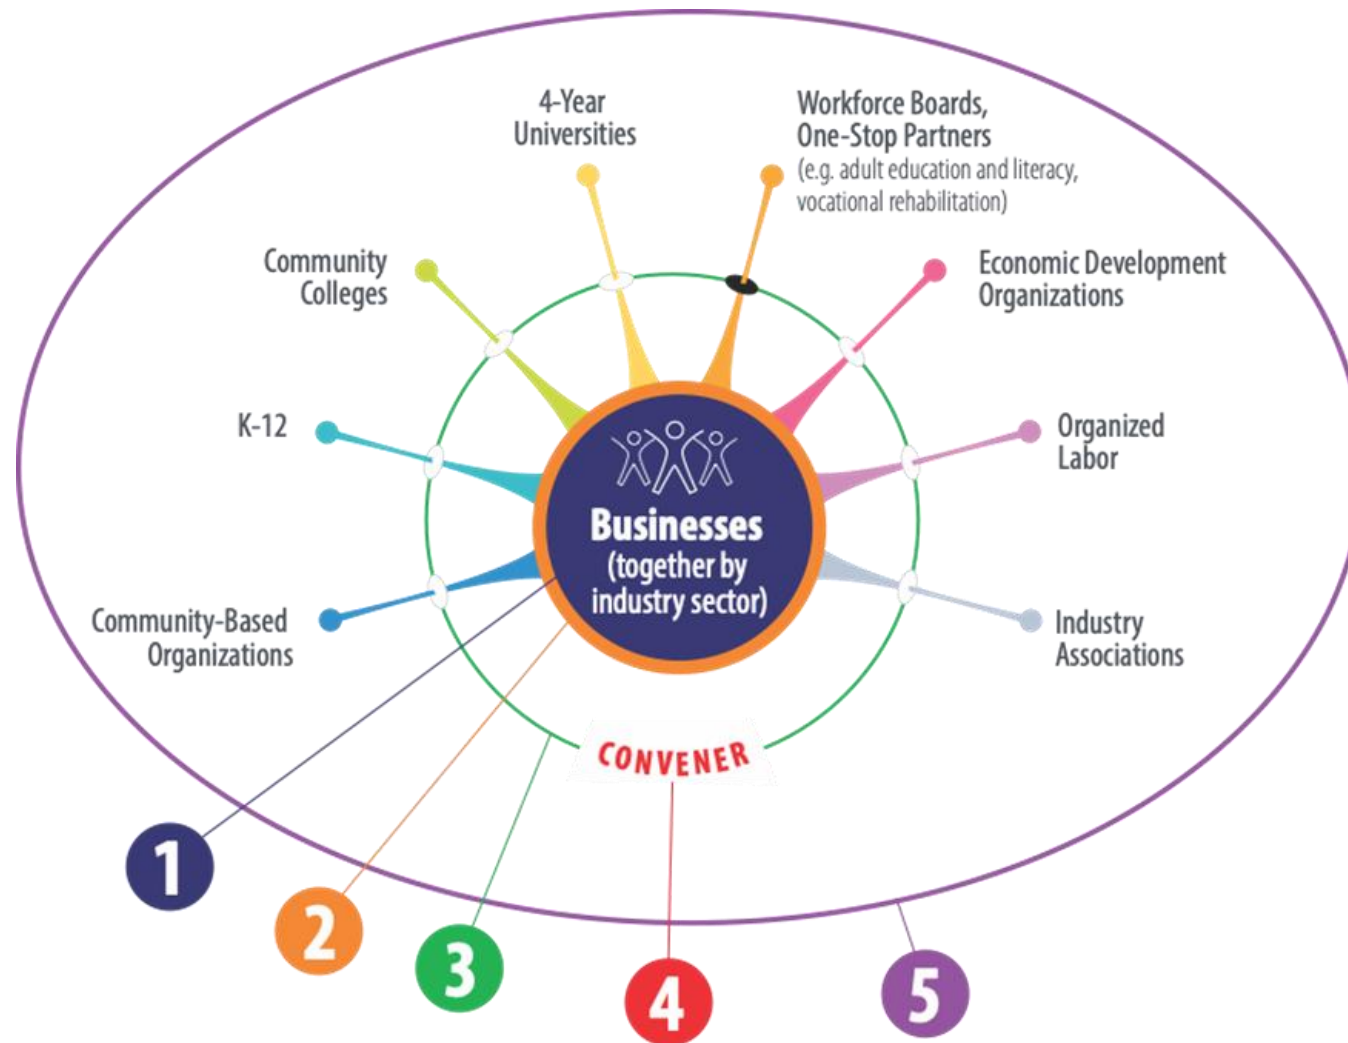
4-Year Universities

Workforce Boards, One-Stop Partners (e.g. adult education and literacy, vocational rehabilitation)

Community Colleges

Economic Development Organizations

K-12

Organized Labor

Businesses (together by industry sector)

Community-Based Organizations

Industry Associations

CONVENER

1

2

3

4

5